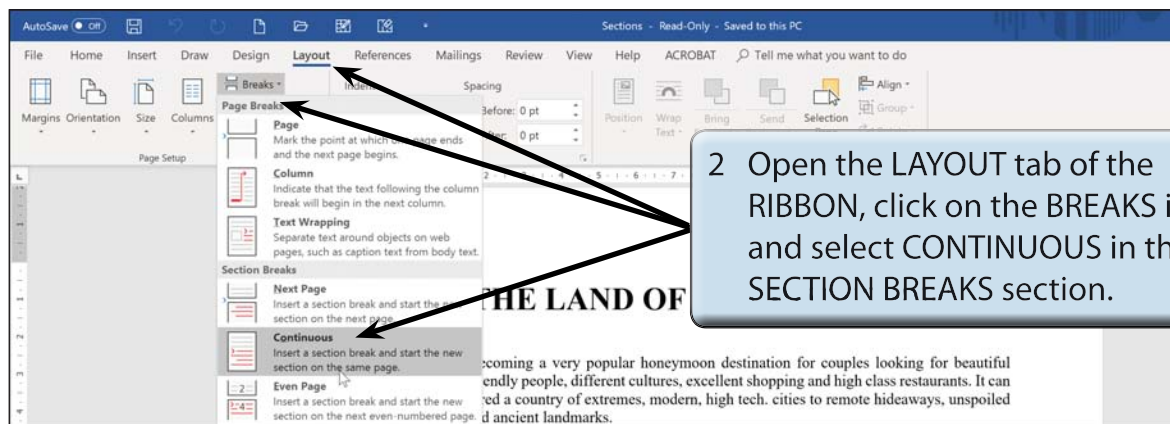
AutoSave Off Sections - Read-Only - Saved to this PC

File Home Insert Draw Design Layout References Mailings Review View Help ACROBAT Tell me what you want to do

Margins Orientation Size Columns Breaks Indent Spacing Before: 0 pt After: 0 pt Position Wrap Text Bring Send Selection Align Group

Page Setup

Page Breaks

Page
Mark the point at which one page ends and the next page begins.

Column
Indicate that the text following the column break will begin in the next column.

Text Wrapping
Separate text around objects on web pages, such as caption text from body text.

Section Breaks

Next Page
Insert a section break and start the new section on the next page.

Continuous
Insert a section break and start the new section on the same page.

Even Page
Insert a section break and start the new section on the next even-numbered page.

2 Open the LAYOUT tab of the RIBBON, click on the BREAKS i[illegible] and select CONTINUOUS in th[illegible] SECTION BREAKS section.

THE LAND OF

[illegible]coming a very popular honeymoon destination for couples looking for beautiful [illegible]endly people, different cultures, excellent shopping and high class restaurants. It can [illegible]red a country of extremes, modern, high tech. cities to remote hideaways, unspoiled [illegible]d ancient landmarks.